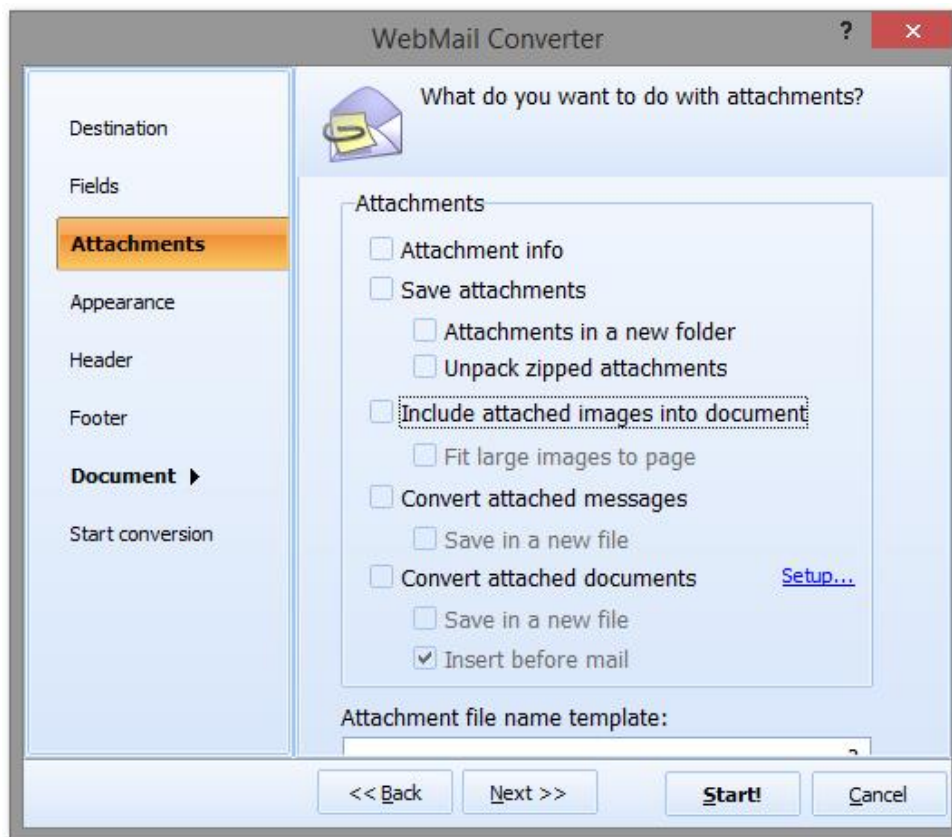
WebMail Converter

?

×

Destination

Fields

Attachments

Appearance

Header

Footer

Document ▶

Start conversion

What do you want to do with attachments?

Attachments

Attachment info

Save attachments

Attachments in a new folder

Unpack zipped attachments

Include attached images into document

Fit large images to page

Convert attached messages

Save in a new file

Convert attached documents

Setup...

Save in a new file

Insert before mail

Attachment file name template:

<< Back

Next >>

Start!

Cancel